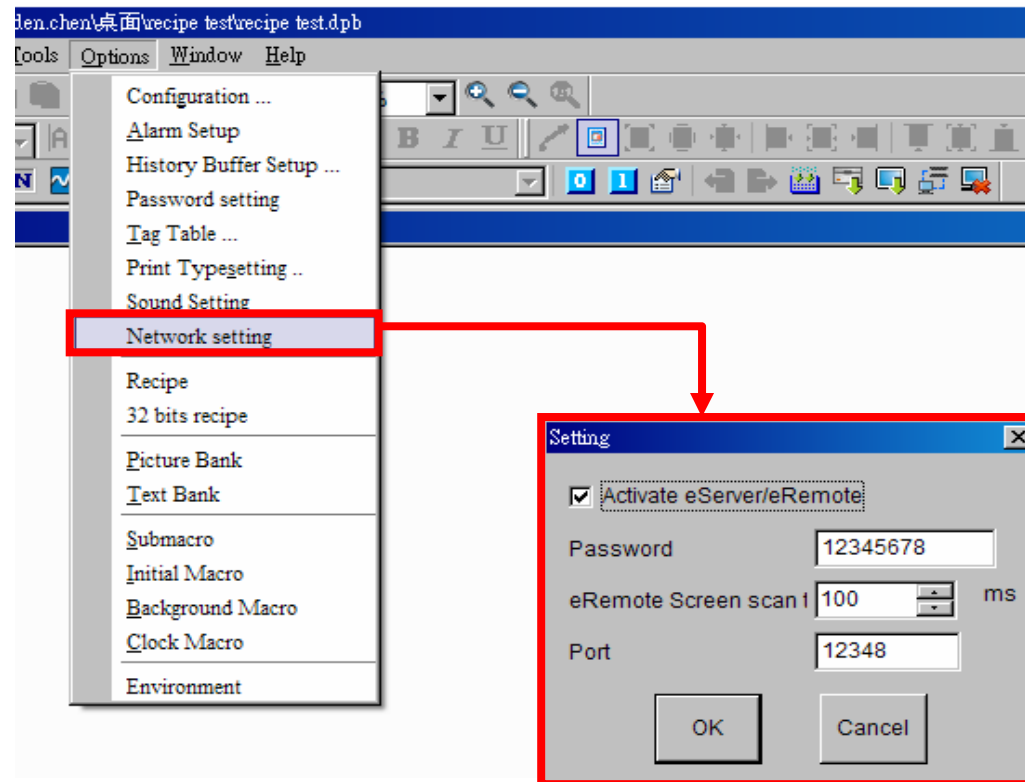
den.chen\桌面\recipe test\recipe test.dpb

Tools Options Window Help

Configuration ...
Alarm Setup
History Buffer Setup ...
Password setting
Tag Table ...
Print Typesetting ..
Sound Setting
Network setting
Recipe
32 bits recipe
Picture Bank
Text Bank
Submacro
Initial Macro
Background Macro
Clock Macro
Environment

Setting

Activate eServer/eRemote
Password 12345678
eRemote Screen scan t 100 ms
Port 12348
OK Cancel